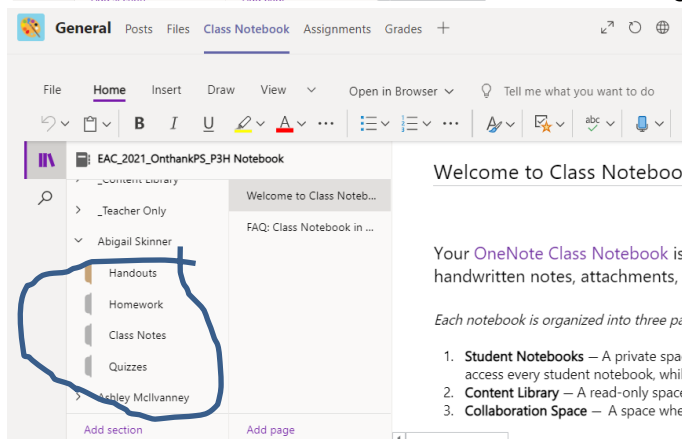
General Posts Files Class Notebook Assignments Grades +

File Home Insert Draw View Open in Browser Tell me what you want to do

B I U A

EAC_2021_OnthankPS_P3H Notebook

_Content Library
_Teacher Only
Abigail Skinner
Handouts
Homework
Class Notes
Quizzes
Ashley McIlvanney
Add section

Welcome to Class Noteb...
FAQ: Class Notebook in ...
Add page

Welcome to Class Notebo

Your OneNote Class Notebook is
handwritten notes, attachments,

Each notebook is organized into three pa

1. Student Notebooks — A private spa access every student notebook, whil
2. Content Library — A read-only space
3. Collaboration Space — A space whe